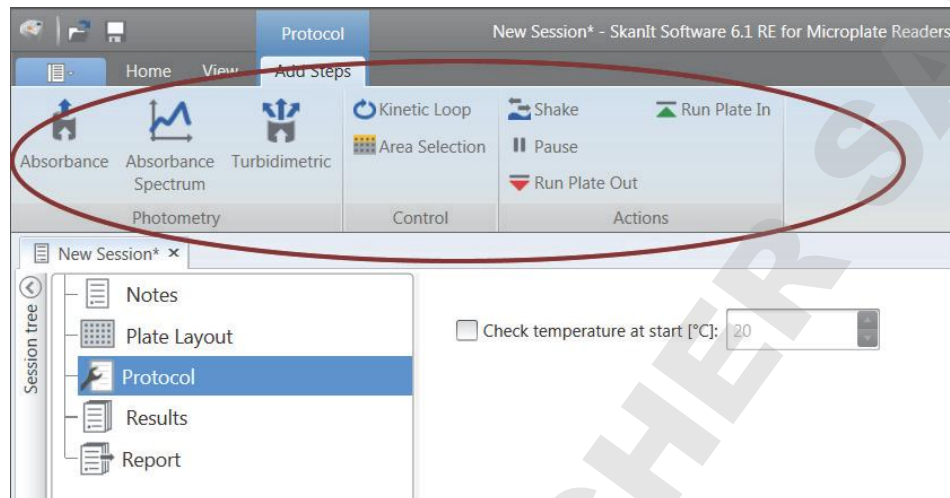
Protocol

New Session* - SkanIt Software 6.1 RE for Microplate Readers

Home View Add Steps

Absorbance Absorbance Spectrum Turbidimetric

Photometry

Kinetic Loop
Area Selection

Control

Shake
Pause
Run Plate Out
Run Plate In

Actions

New Session* ×

Session tree

Notes
Plate Layout
Protocol
Results
Report

Check temperature at start [°C]: 20